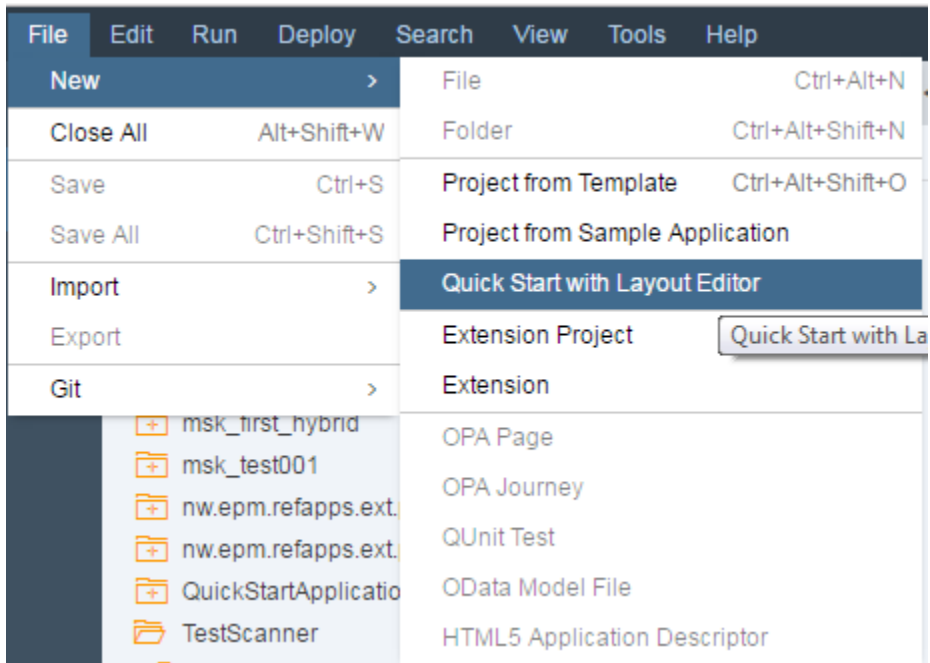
File Edit Run Deploy Search View Tools Help

New >
Close All Alt+Shift+W
Save Ctrl+S
Save All Ctrl+Shift+S
Import >
Export
Git >

File Ctrl+Alt+N
Folder Ctrl+Alt+Shift+N
Project from Template Ctrl+Alt+Shift+O
Project from Sample Application
Quick Start with Layout Editor
Extension Project
Extension
OPA Page
OPA Journey
QUnit Test
OData Model File
HTML5 Application Descriptor

Quick Start with La

msk_first_hybrid
msk_test001
nw.epm.refapps.ext.
nw.epm.refapps.ext.
QuickStartApplicatio
TestScanner